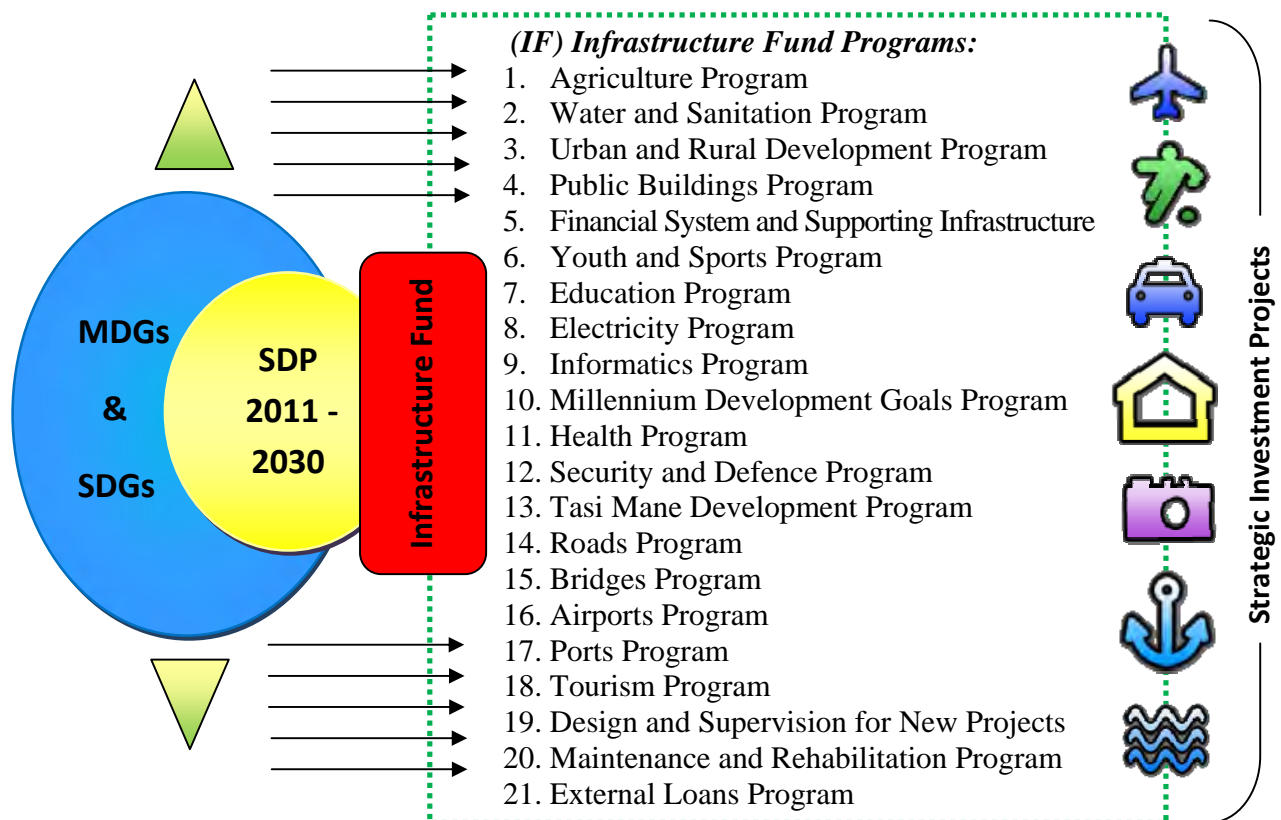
MDGs
&
SDGs

SDP
2011 -
2030

Infrastructure Fund

(IF) Infrastructure Fund Programs:
1. Agriculture Program
2. Water and Sanitation Program
3. Urban and Rural Development Program
4. Public Buildings Program
5. Financial System and Supporting Infrastructure
6. Youth and Sports Program
7. Education Program
8. Electricity Program
9. Informatics Program
10. Millennium Development Goals Program
11. Health Program
12. Security and Defence Program
13. Tasi Mane Development Program
14. Roads Program
15. Bridges Program
16. Airports Program
17. Ports Program
18. Tourism Program
19. Design and Supervision for New Projects
20. Maintenance and Rehabilitation Program
21. External Loans Program

Strategic Investment Projects